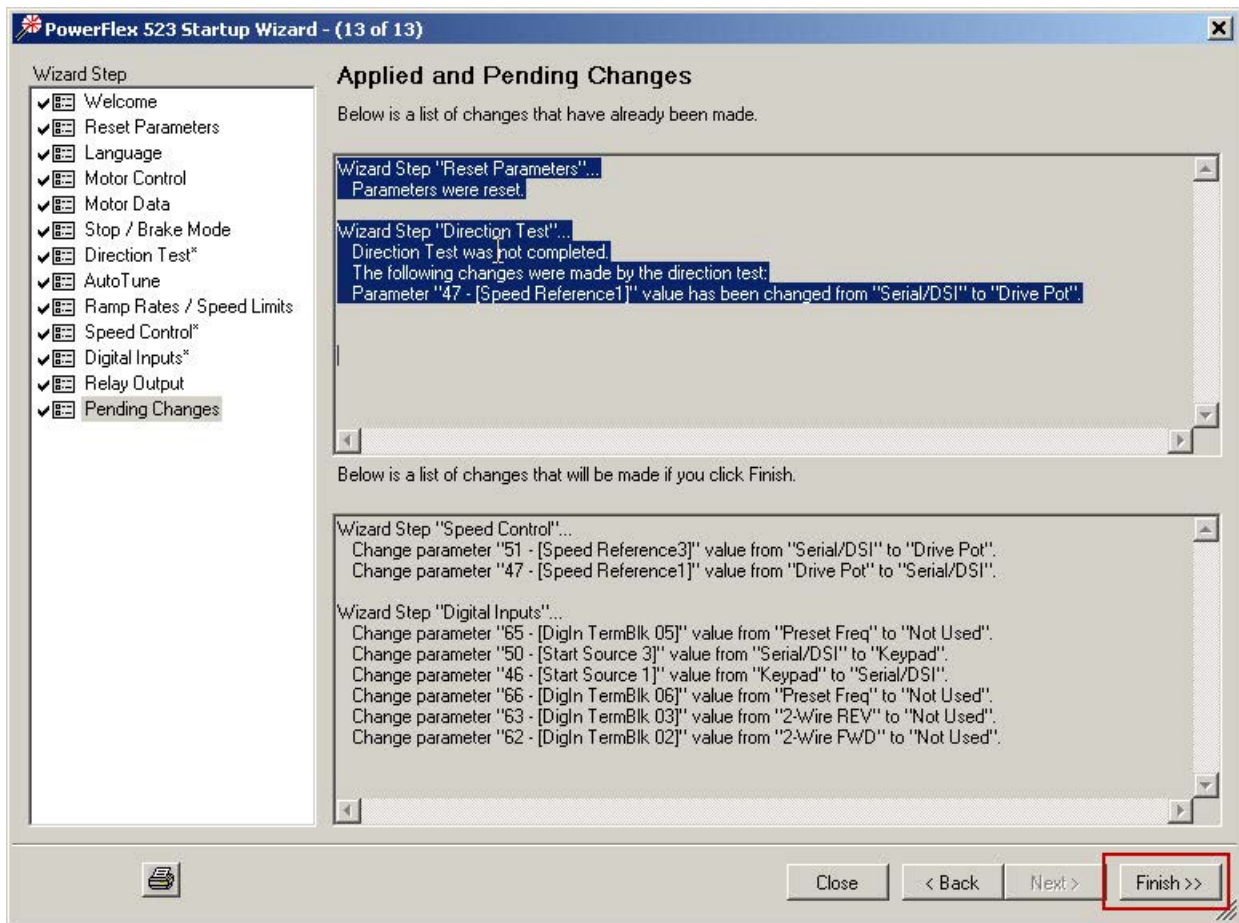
PowerFlex 523 Startup Wizard - (13 of 13)

Wizard Step
Welcome
Reset Parameters
Language
Motor Control
Motor Data
Stop / Brake Mode
Direction Test*
AutoTune
Ramp Rates / Speed Limits
Speed Control*
Digital Inputs*
Relay Output
Pending Changes

Applied and Pending Changes

Below is a list of changes that have already been made.

Wizard Step "Reset Parameters"...
Parameters were reset.

Wizard Step "Direction Test"...
Direction Test was not completed.
The following changes were made by the direction test:
Parameter "47 - [Speed Reference1]" value has been changed from "Serial/DSI" to "Drive Pot".

Below is a list of changes that will be made if you click Finish.

Wizard Step "Speed Control"...
Change parameter "51 - [Speed Reference3]" value from "Serial/DSI" to "Drive Pot".
Change parameter "47 - [Speed Reference1]" value from "Drive Pot" to "Serial/DSI".

Wizard Step "Digital Inputs"...
Change parameter "65 - [DigIn TermBlk 05]" value from "Preset Freq" to "Not Used".
Change parameter "50 - [Start Source 3]" value from "Serial/DSI" to "Keypad".
Change parameter "46 - [Start Source 1]" value from "Keypad" to "Serial/DSI".
Change parameter "66 - [DigIn TermBlk 06]" value from "Preset Freq" to "Not Used".
Change parameter "63 - [DigIn TermBlk 03]" value from "2-Wire REV" to "Not Used".
Change parameter "62 - [DigIn TermBlk 02]" value from "2-Wire FWD" to "Not Used".

Close
< Back
Next >
Finish >>